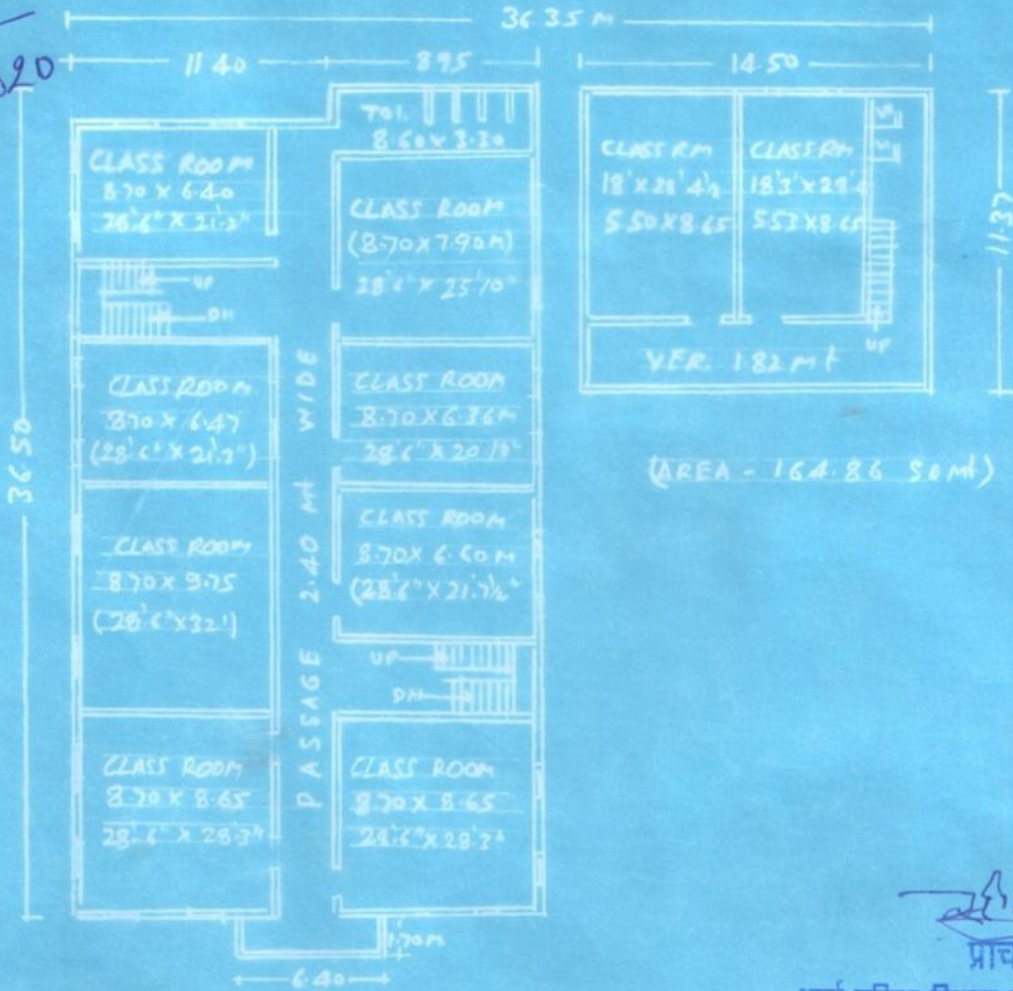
36.35 M

20

11.40

8.95

14.50

TOI. 8.60 X 3.20

CLASS ROOM 8.70 X 6.40 28'6" X 21'2"

CLASS ROOM (8.70 X 7.90 M) 28'6" X 25'10"

CLASS RM 18' X 28' 4½ 5.50 X 8.65

CLASS RM 18'3" X 28'4 5.53 X 8.65

11.37

UP

DN

UP

VER. 1.82 mt

CLASS ROOM 8.70 X 6.47 (28'6" X 21'2")

CLASS ROOM 8.70 X 6.36 M 28'6" X 20'1½"

(AREA - 164.86 SQ Mt)

36.50

PASSAGE 2.40 mt WIDE

CLASS ROOM 8.70 X 9.75 (28'6" X 32')

CLASS ROOM 8.70 X 6.60 M (28'6" X 21'7½")

UP

DN

CLASS ROOM 8.70 X 8.65 28'6" X 28'3"

CLASS ROOM 8.70 X 8.65 28'6" X 28'3"

1.70 M

6.40

प्राच